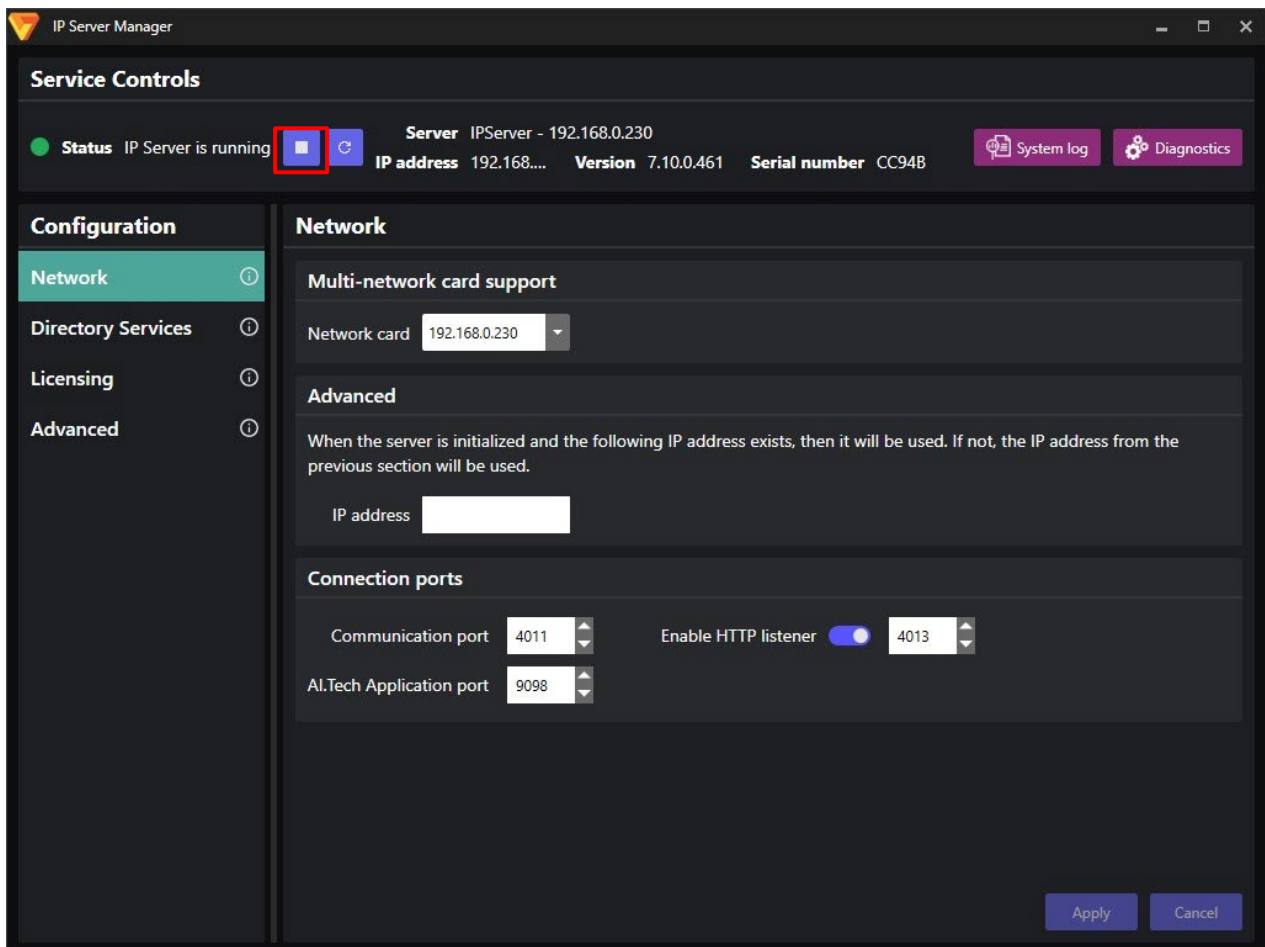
IP Server Manager

Service Controls

Status IP Server is running

Server IPServer - 192.168.0.230
IP address 192.168.... Version 7.10.0.461 Serial number CC94B

System log
Diagnostics

Configuration

Network
Directory Services
Licensing
Advanced

Network

Multi-network card support

Network card 192.168.0.230

Advanced

When the server is initialized and the following IP address exists, then it will be used. If not, the IP address from the previous section will be used.

IP address

Connection ports

Communication port 4011
Enable HTTP listener 4013
AI.Tech Application port 9098

Apply
Cancel